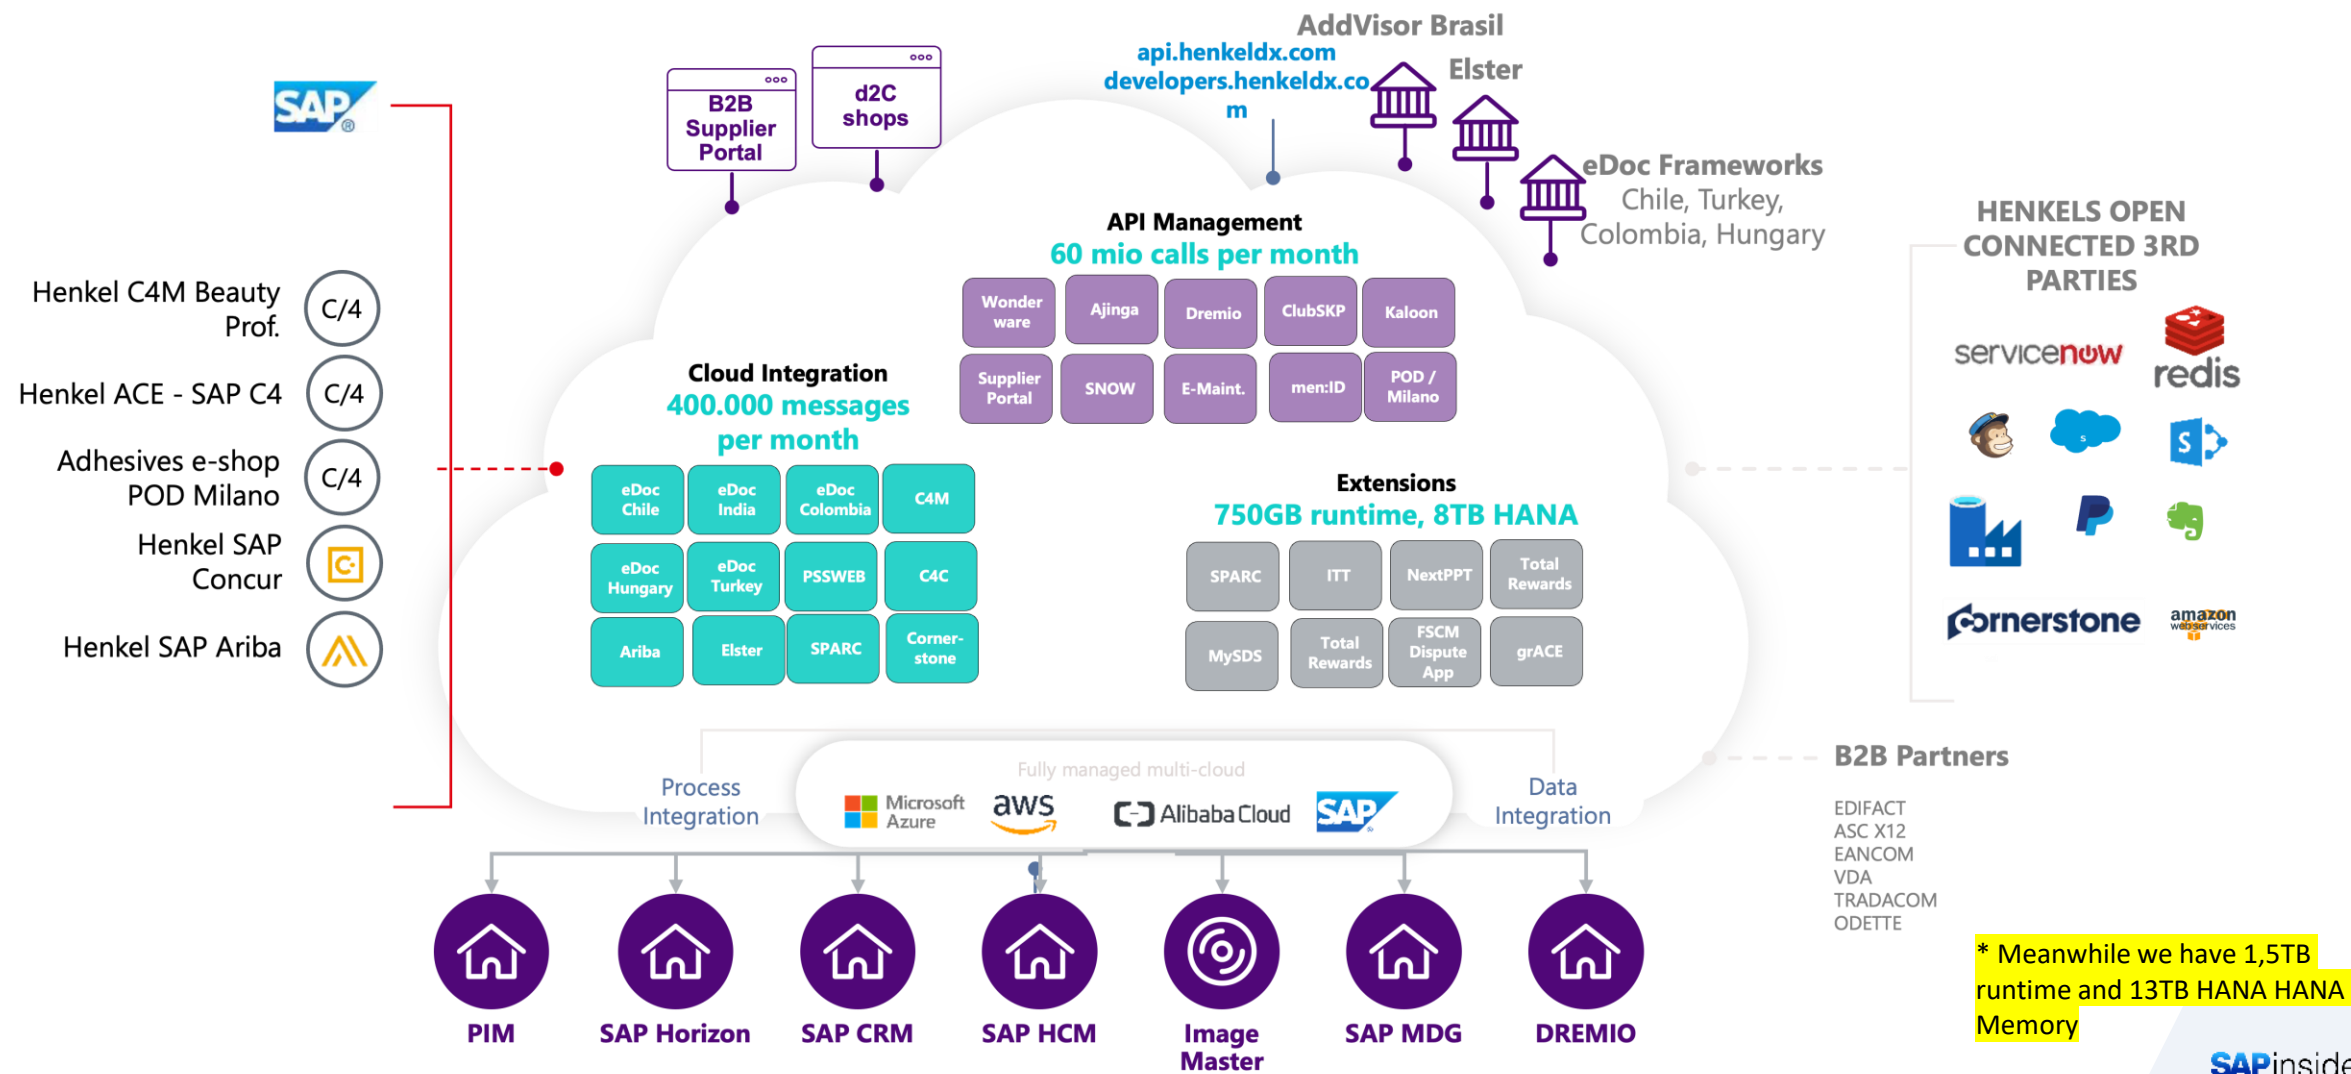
SAP

Henkel C4M Beauty Prof. C/4
Henkel ACE - SAP C4 C/4
Adhesives e-shop POD Milano C/4
Henkel SAP Concur
Henkel SAP Ariba

B2B Supplier Portal
d2C shops

api.henkeldx.com
developers.henkeldx.com

AddVisor Brasil
Elster
eDoc Frameworks
Chile, Turkey, Colombia, Hungary

API Management
60 mio calls per month

| Wonder ware | Ajinga | Dremio | ClubSKP | Kaloon |
|---|---|---|---|---|
| Supplier Portal | SNOW | E-Maint. | men:ID | POD / Milano |

Cloud Integration
400.000 messages per month

| eDoc Chile | eDoc India | eDoc Colombia | C4M |
|---|---|---|---|
| eDoc Hungary | eDoc Turkey | PSSWEB | C4C |
| Ariba | Elster | SPARC | Corner-stone |

Extensions
750GB runtime, 8TB HANA

| SPARC | ITT | NextPPT | Total Rewards |
|---|---|---|---|
| MySDS | Total Rewards | FSCM Dispute App | grACE |

HENKELS OPEN CONNECTED 3RD PARTIES
servicenow
redis
S
cornerstone
amazon webservices

B2B Partners
EDIFACT
ASC X12
EANCOM
VDA
TRADACOM
ODETTE

Process Integration
Fully managed multi-cloud
Microsoft Azure
aws
Alibaba Cloud
SAP
Data Integration

PIM
SAP Horizon
SAP CRM
SAP HCM
Image Master
SAP MDG
DREMIO

* Meanwhile we have 1,5TB runtime and 13TB HANA HANA Memory

SAPinside